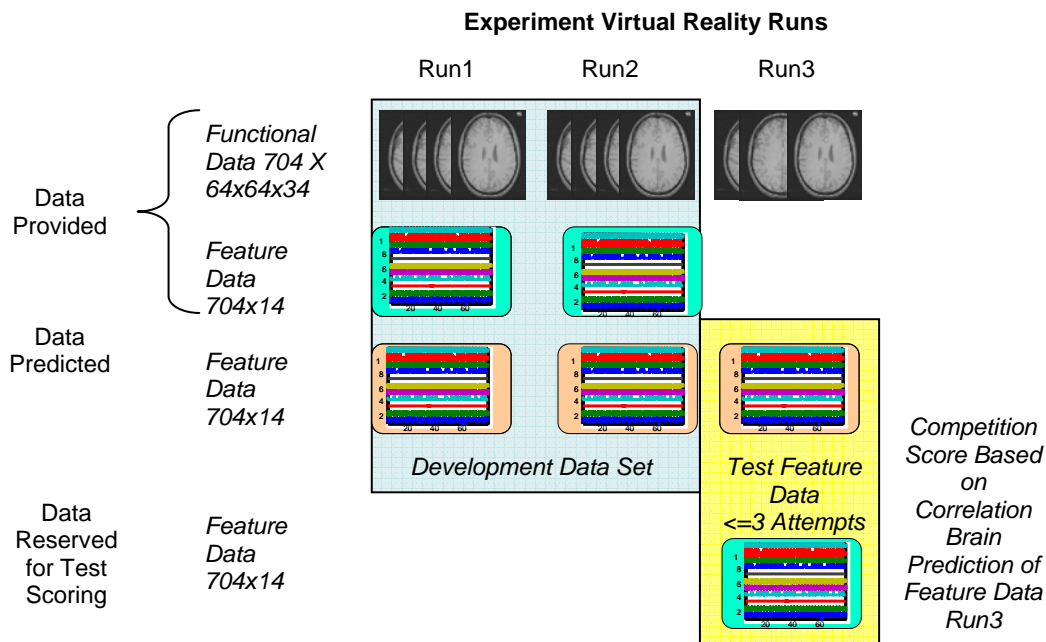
Experiment Virtual Reality Runs

Run1

Run2

Run3

Data Provided

Functional Data 704 X 64x64x34

Feature Data 704x14

Data Predicted

Feature Data 704x14

Development Data Set

Test Feature Data <=3 Attempts

Data Reserved for Test Scoring

Feature Data 704x14

Competition Score Based on Correlation Brain Prediction of Feature Data Run3